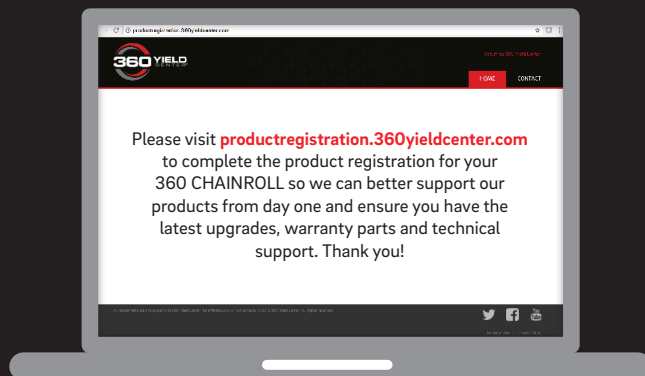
productregistration.360yieldcenter.com

360 YIELD CENTER

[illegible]

HOME CONTACT

Please visit productregistration.360yieldcenter.com to complete the product registration for your 360 CHAINROLL so we can better support our products from day one and ensure you have the latest upgrades, warranty parts and technical support. Thank you!

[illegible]

You Tube

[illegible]